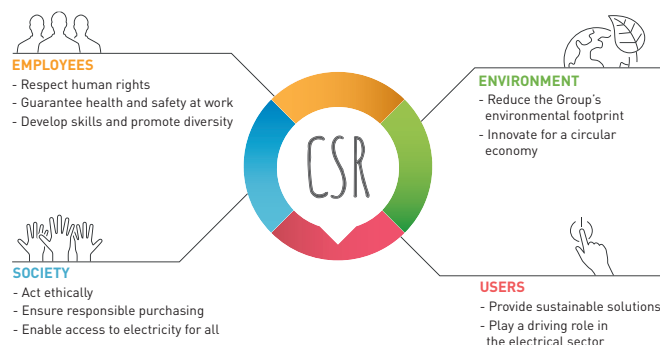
EMPLOYEES
- Respect human rights
- Guarantee health and safety at work
- Develop skills and promote diversity

CSR

ENVIRONMENT
- Reduce the Group's environmental footprint
- Innovate for a circular economy

SOCIETY
- Act ethically
- Ensure responsible purchasing
- Enable access to electricity for all

USERS
- Provide sustainable solutions
- Play a driving role in the electrical sector